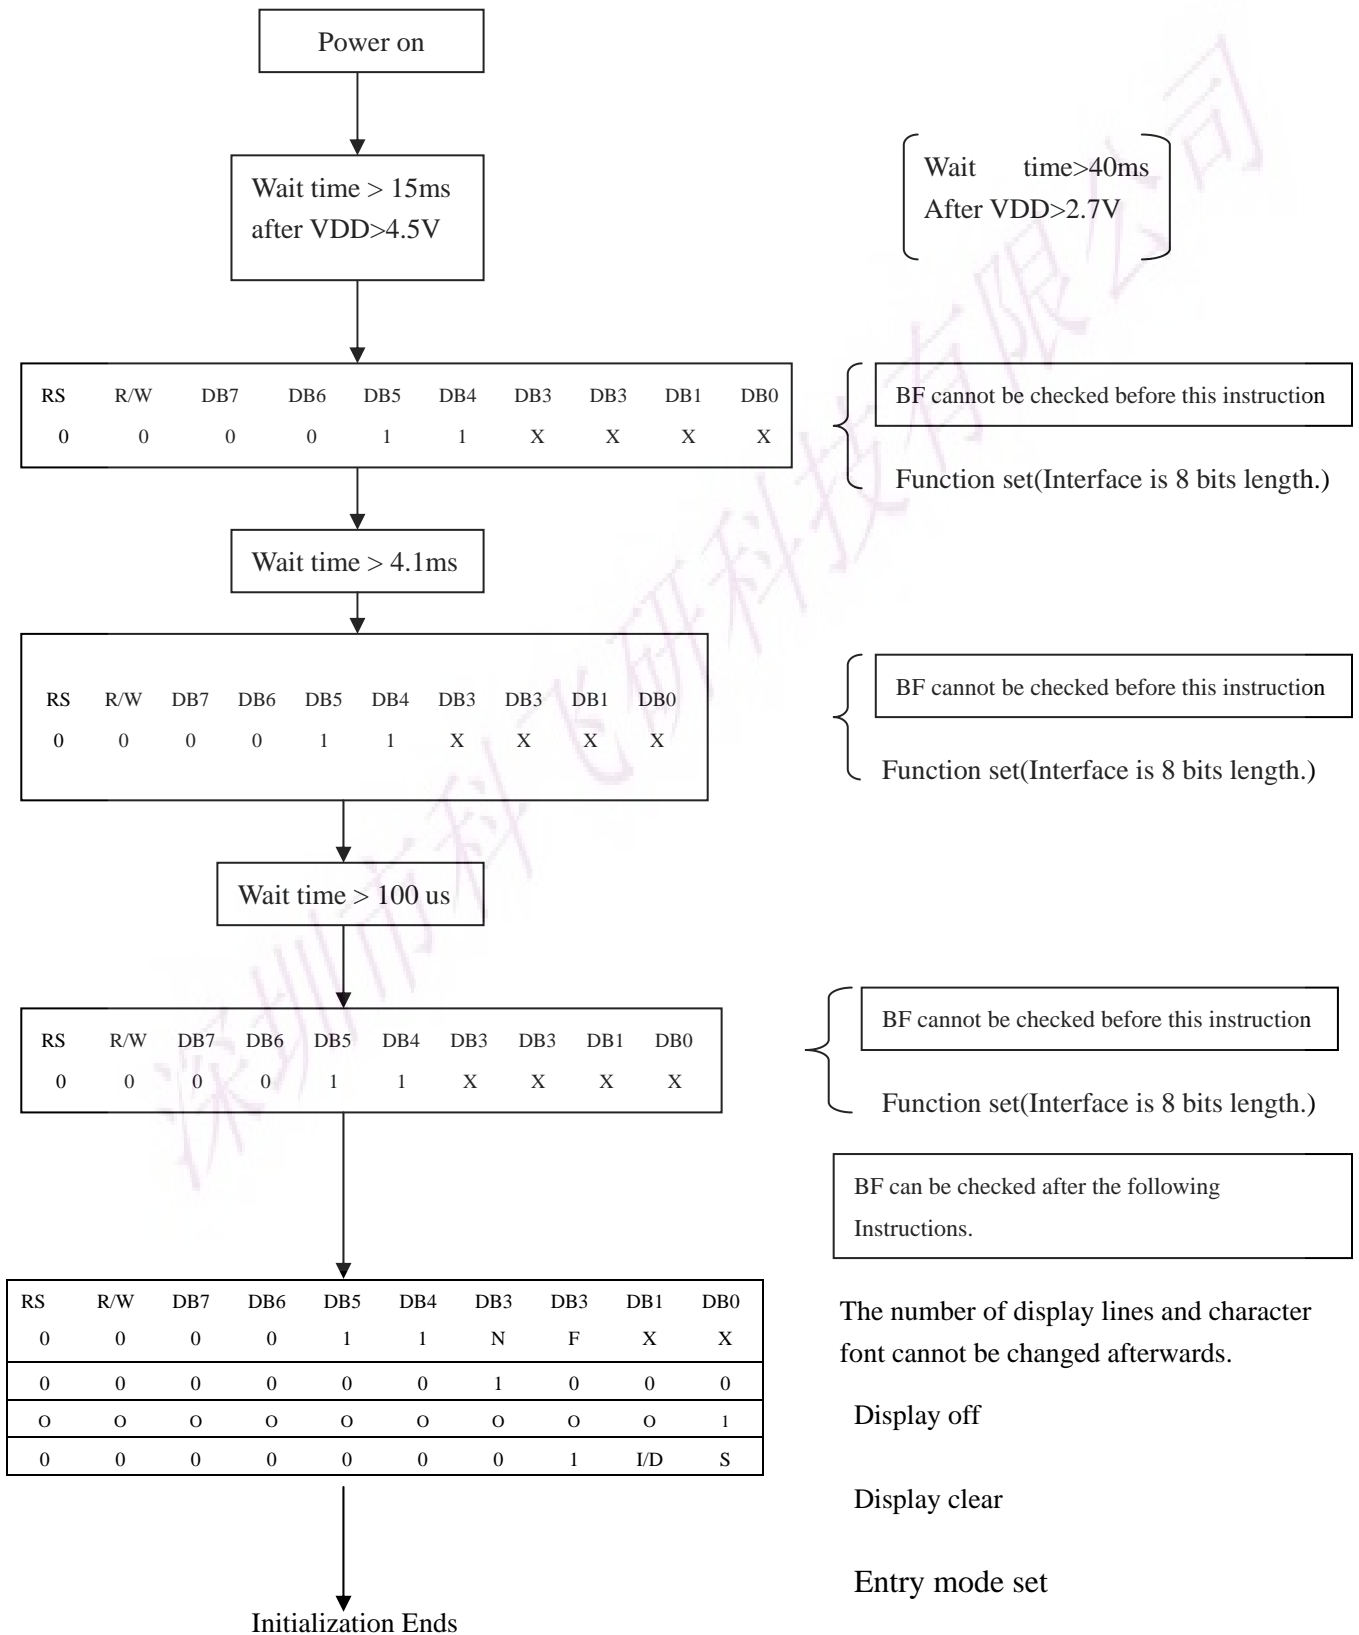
Power on

Wait time > 15ms
after VDD>4.5V

Wait time>40ms
After VDD>2.7V

| RS | R/W | DB7 | DB6 | DB5 | DB4 | DB3 | DB3 | DB1 | DB0 |
|---|---|---|---|---|---|---|---|---|---|
| 0 | 0 | 0 | 0 | 1 | 1 | X | X | X | X |

BF cannot be checked before this instruction

Function set(Interface is 8 bits length.)

Wait time > 4.1ms

| RS | R/W | DB7 | DB6 | DB5 | DB4 | DB3 | DB3 | DB1 | DB0 |
|---|---|---|---|---|---|---|---|---|---|
| 0 | 0 | 0 | 0 | 1 | 1 | X | X | X | X |

BF cannot be checked before this instruction

Function set(Interface is 8 bits length.)

Wait time > 100 us

| RS | R/W | DB7 | DB6 | DB5 | DB4 | DB3 | DB3 | DB1 | DB0 |
|---|---|---|---|---|---|---|---|---|---|
| 0 | 0 | 0 | 0 | 1 | 1 | X | X | X | X |

BF cannot be checked before this instruction

Function set(Interface is 8 bits length.)

BF can be checked after the following Instructions.

| RS | R/W | DB7 | DB6 | DB5 | DB4 | DB3 | DB3 | DB1 | DB0 |
|---|---|---|---|---|---|---|---|---|---|
| 0 | 0 | 0 | 0 | 1 | 1 | N | F | X | X |
| 0 | 0 | 0 | 0 | 0 | 0 | 1 | 0 | 0 | 0 |
| O | O | O | O | O | O | O | O | O | 1 |
| 0 | 0 | 0 | 0 | 0 | 0 | 0 | 1 | I/D | S |

The number of display lines and character font cannot be changed afterwards.

Display off

Display clear

Entry mode set

Initialization Ends